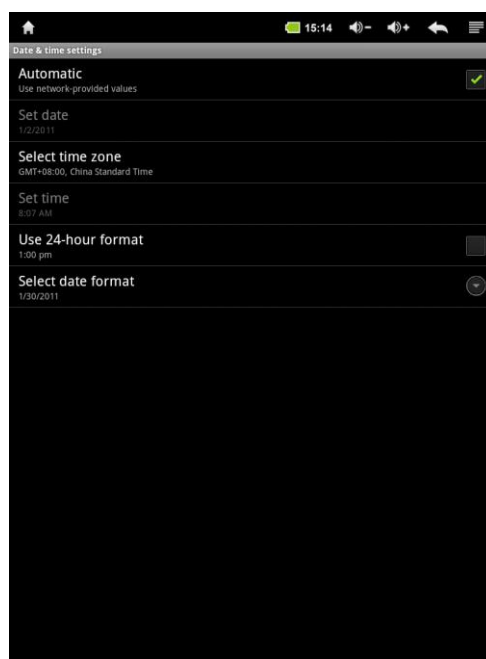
15:14

Date & time settings

Automatic
Use network-provided values

Set date
1/2/2011

Select time zone
GMT+08:00, China Standard Time

Set time
8:07 AM

Use 24-hour format
1:00 pm

Select date format
1/30/2011